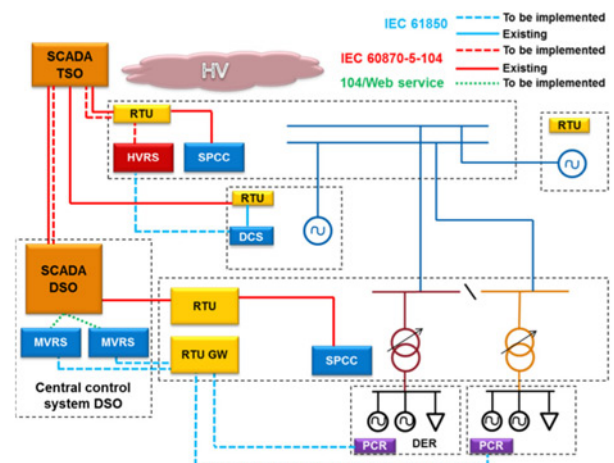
IEC 61850
To be implemented
Existing
IEC 60870-5-104
To be implemented
Existing
104/Web service
To be implemented

SCADA TSO
HV
RTU
HVRS
SPCC
RTU
RTU
DCS
SCADA DSO
MVRS
MVRS
RTU
RTU GW
SPCC
Central control system DSO
PCR
DER
PCR